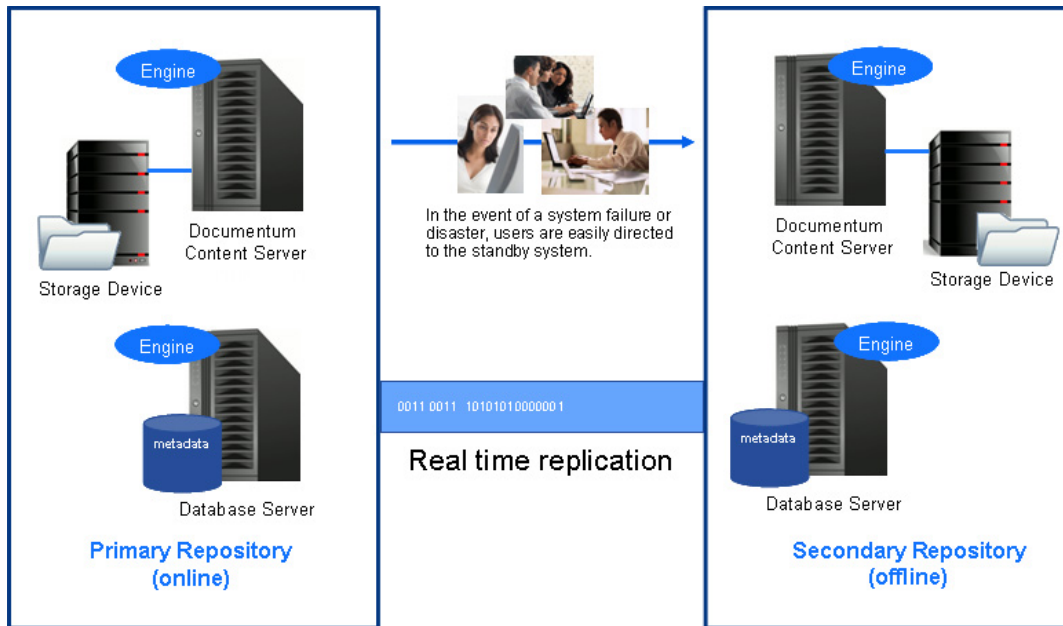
Engine

Storage Device

Documentum Content Server

Engine

metadata

Database Server

Primary Repository (online)

In the event of a system failure or disaster, users are easily directed to the standby system.

0011 0011 1010101000001

Real time replication

Engine

Documentum Content Server

Storage Device

Engine

metadata

Database Server

Secondary Repository (offline)